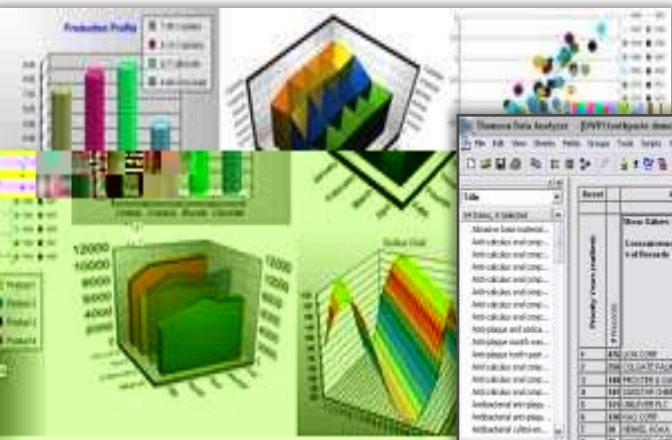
Production Profile

120000
10000
8000
6000
4000
2000

Product1
Product2
Product3
Product4

Surface Chart

Thomson Data Analyzer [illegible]
File Edit View Sheets Fields Groups Tools Scripts
Title
Record
Anti-calculus oral comp...
Anti-calculus oral comp...
Anti-plaque tooth past...
Anti-plaque mouth was...
Anti-plaque tooth past...
Anti-calculus oral comp...
Anti-calculus oral comp...
Antibacterial anti-plaq...
Antibacterial anti-plaq...
Antibacterial oral co...
LION CORP
COLGATE PALM
PROCTER & GA
SMITHKLINE
UNILEVER PLC
KAO CORP